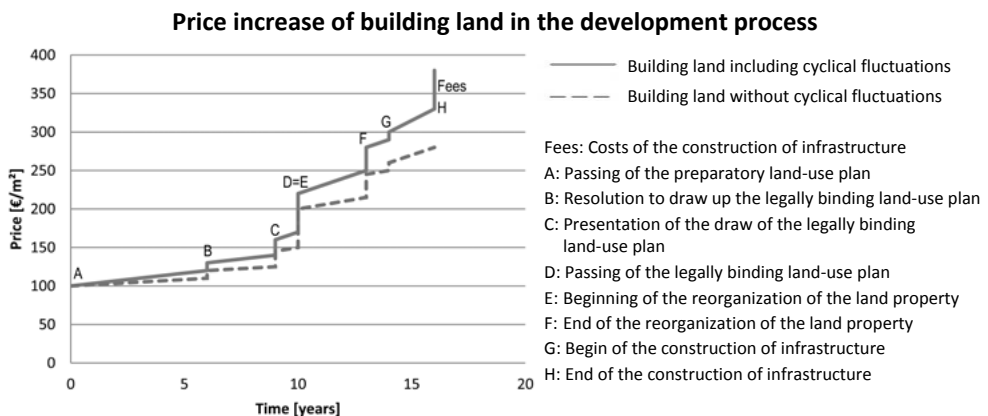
Price increase of building land in the development process

400
350
300
250
200
150
100
50
0

Price [€/m²]

0
5
10
15
20

Time [years]

A
B
C
D=E
F
G
Fees
H

Building land including cyclical fluctuations
Building land without cyclical fluctuations

Fees: Costs of the construction of infrastructure
A: Passing of the preparatory land-use plan
B: Resolution to draw up the legally binding land-use plan
C: Presentation of the draw of the legally binding land-use plan
D: Passing of the legally binding land-use plan
E: Beginning of the reorganization of the land property
F: End of the reorganization of the land property
G: Begin of the construction of infrastructure
H: End of the construction of infrastructure